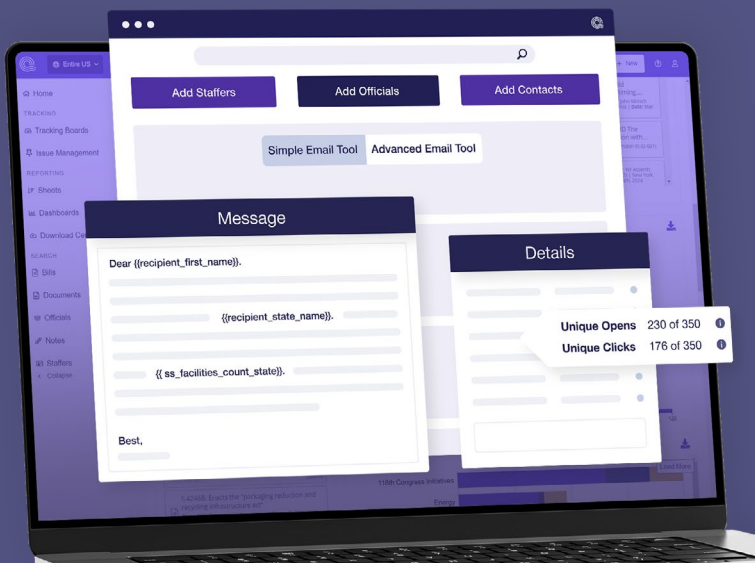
Entire US

Home

TRACKING

Tracking Boards

Issue Management

REPORTING

Sheets

Dashboards

Download Ce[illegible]

SEARCH

Bills

Documents

Officials

Notes

Staffers

Collapse

Add Staffers

Add Officials

Add Contacts

Simple Email Tool

Advanced Email Tool

Message

Dear {{recipient_first_name}},

{{recipient_state_name}}.

{{ ss_facilities_count_state}}.

Best,

Details

Unique Opens 230 of 350

Unique Clicks 176 of 350

118th Congress Initiatives

Energy

Load More